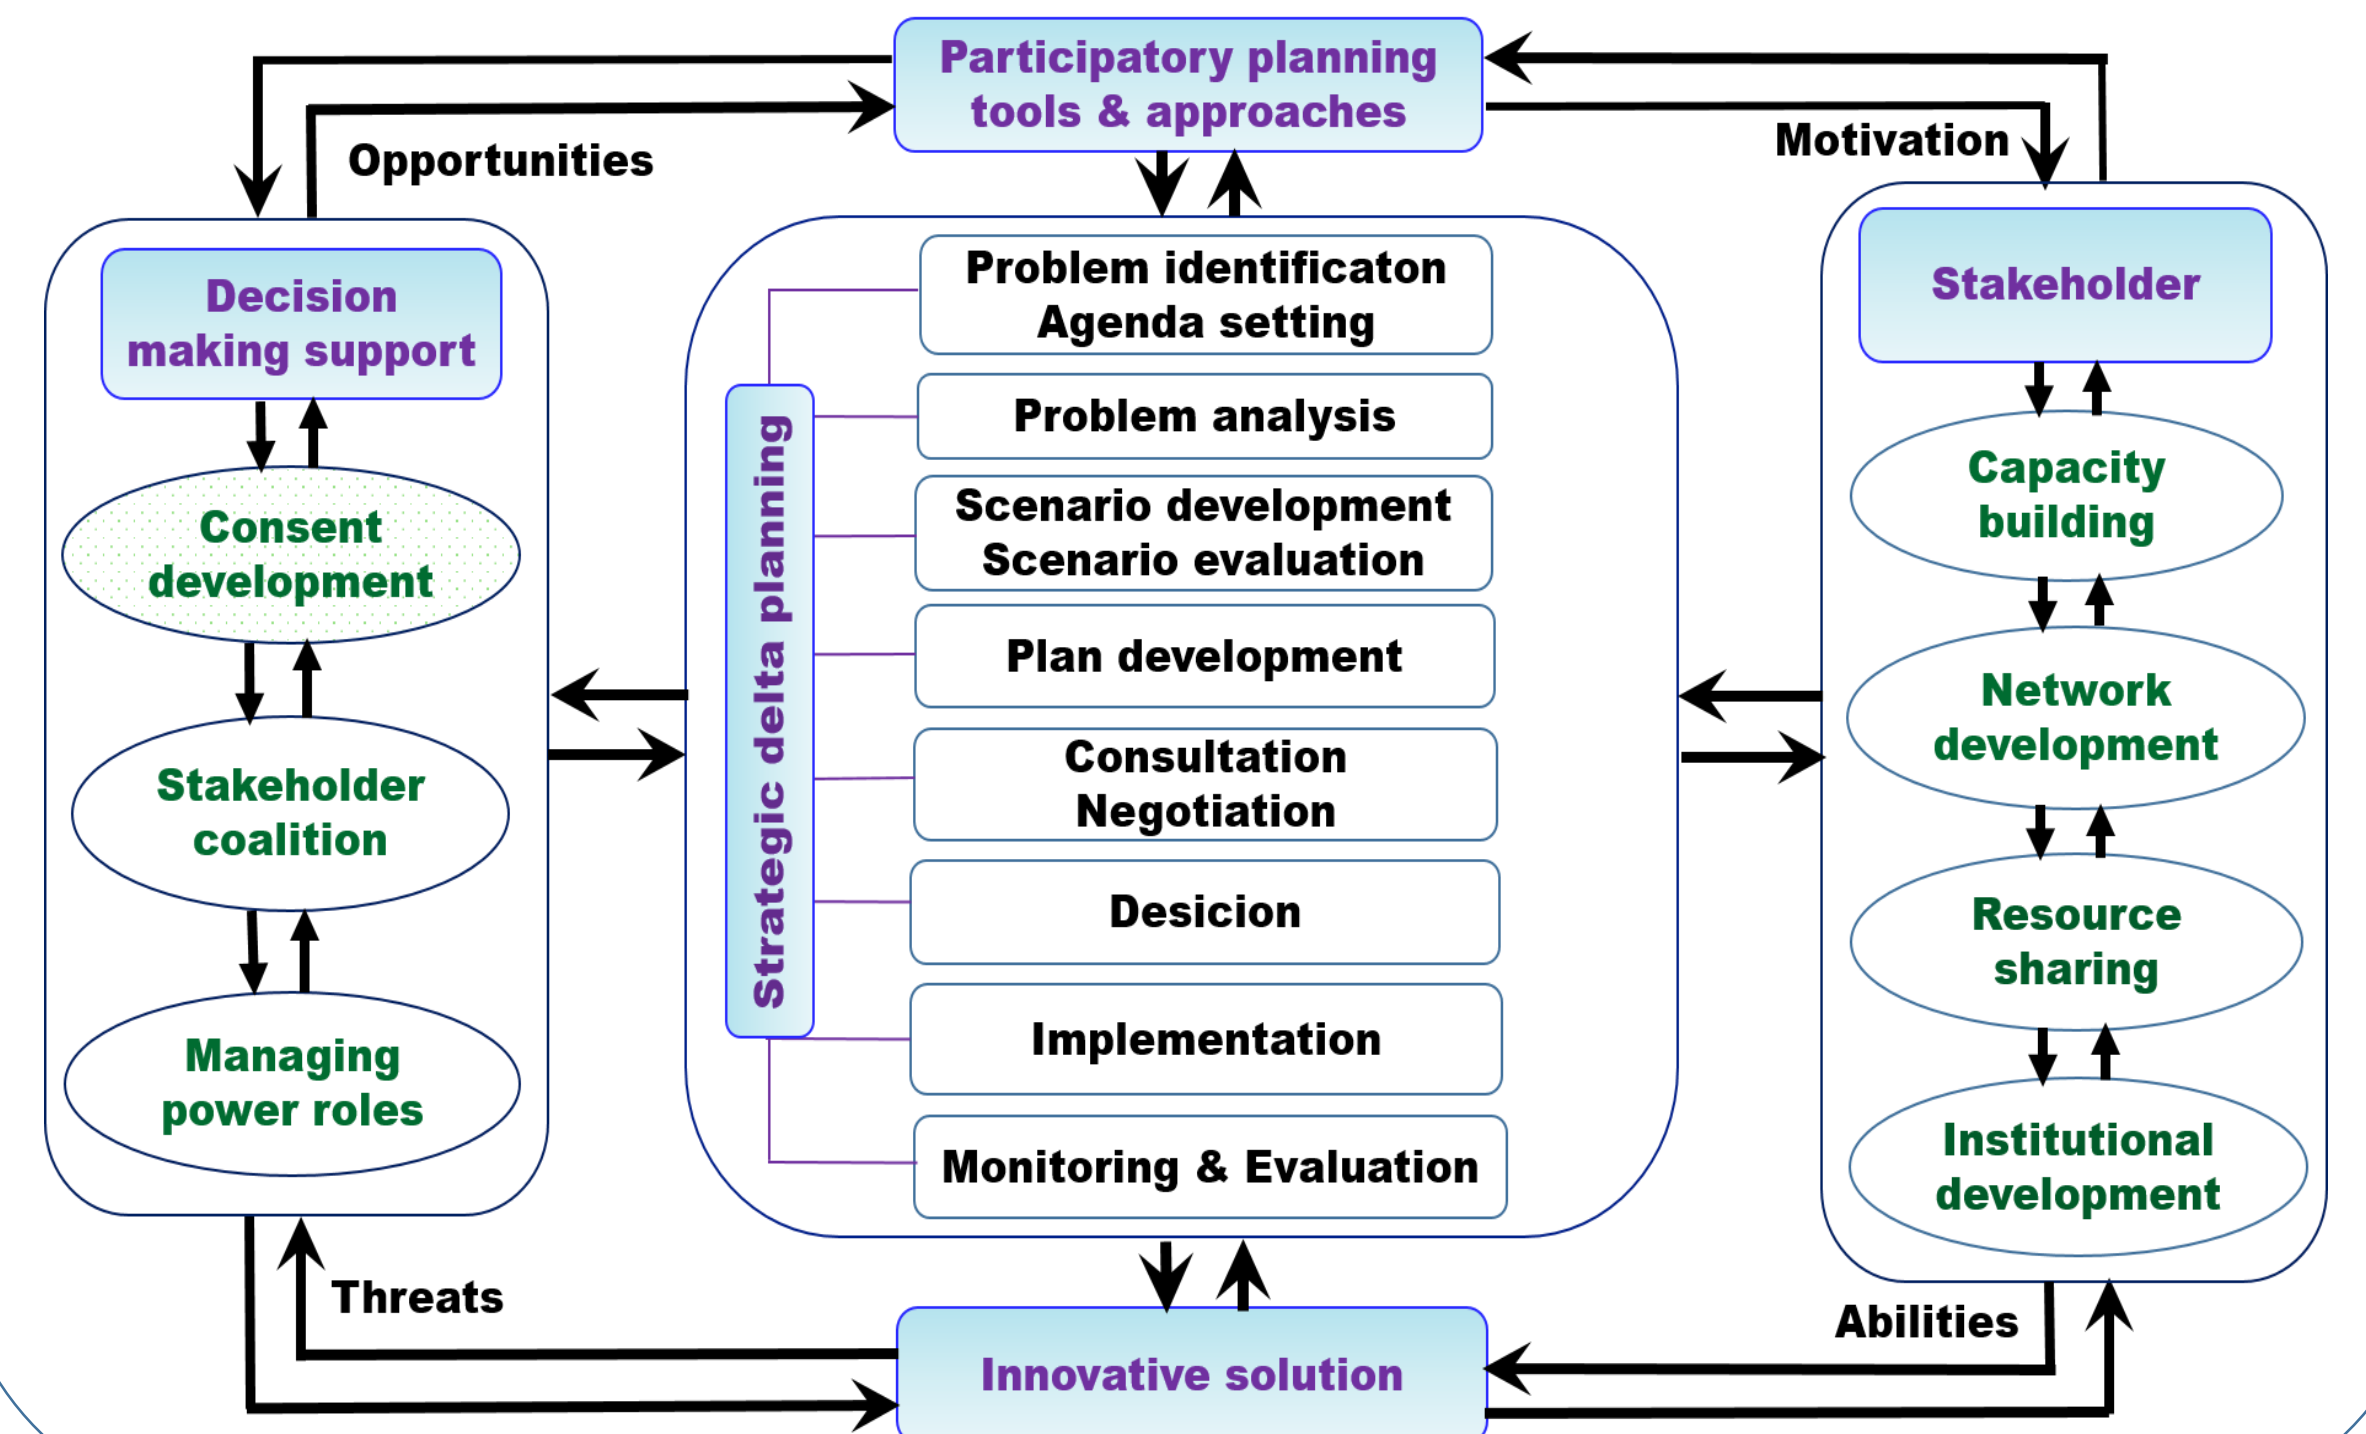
Participatory planning tools & approaches

Opportunities

Motivation

Decision making support

Consent development

Stakeholder coalition

Managing power roles

Strategic delta planning

Problem identificaton
Agenda setting

Problem analysis

Scenario development
Scenario evaluation

Plan development

Consultation
Negotiation

Desicion

Implementation

Monitoring & Evaluation

Stakeholder

Capacity building

Network development

Resource sharing

Institutional development

Threats

Abilities

Innovative solution